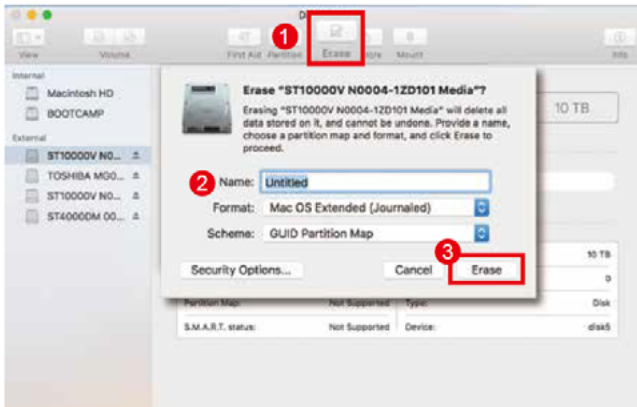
D

View Volume First Aid Partition Erase Restore Mount Info

1

Internal
Macintosh HD
BOOTCAMP
External
ST10000V N0...
TOSHIBA M00...
ST10000V N0...
ST4000DM 00...

Erase "ST10000V N0004-1ZD101 Media"?

Erasing "ST10000V N0004-1ZD101 Media" will delete all data stored on it, and cannot be undone. Provide a name, choose a partition map and format, and click Erase to proceed.

2

Name: Untitled

Format: Mac OS Extended (Journaled)

Scheme: GUID Partition Map

Security Options...

3

Cancel Erase

10 TB

10 TB
0
Partition Map: Not Supported Type: Disk
S.M.A.R.T. status: Not Supported Device: disk5